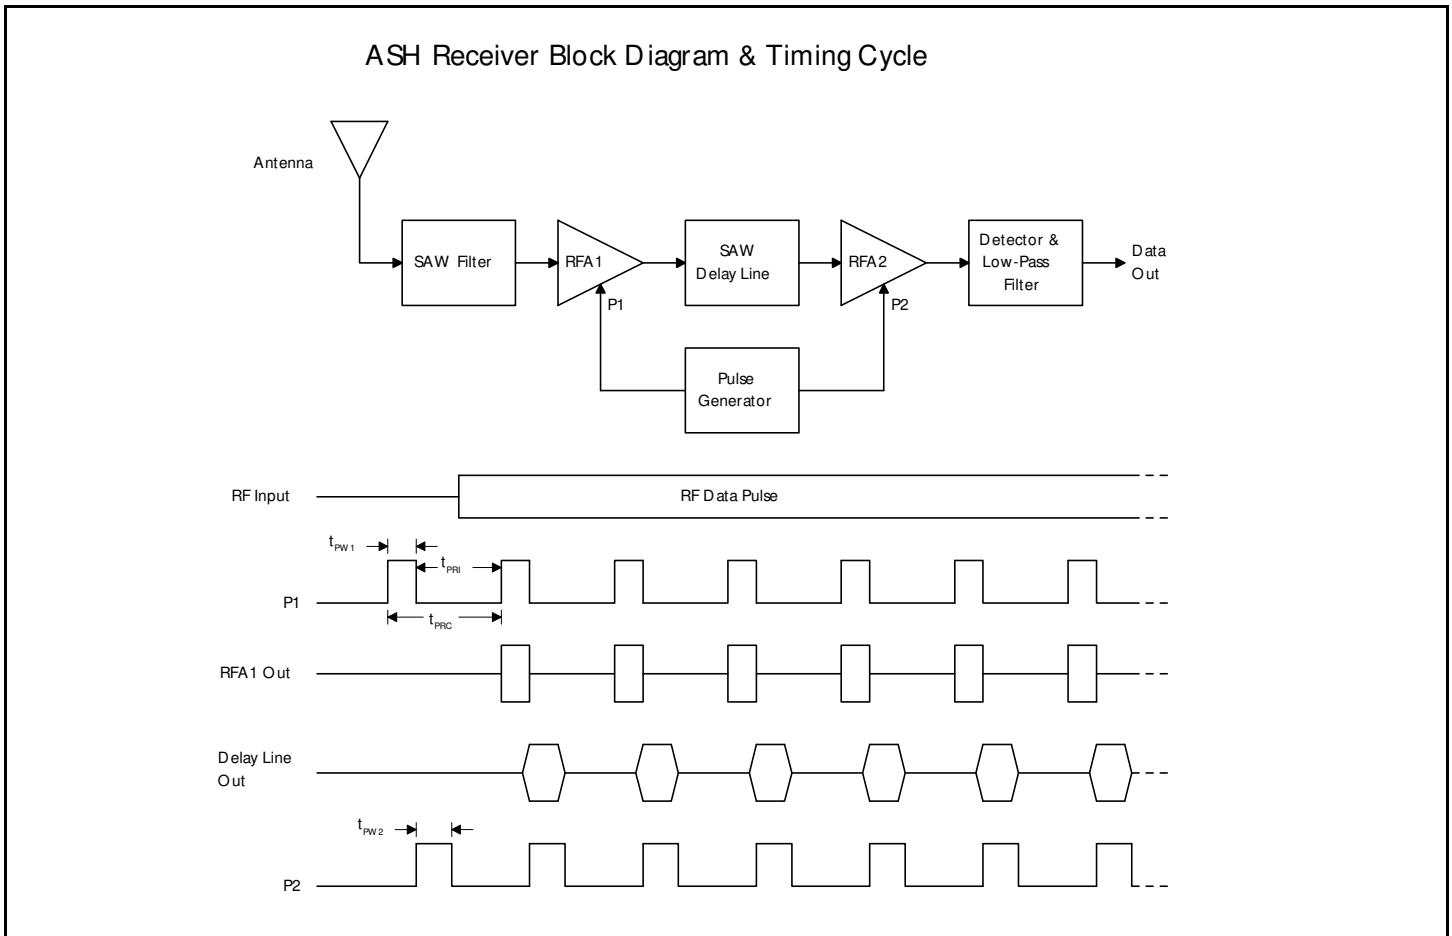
ASH Receiver Block Diagram & Timing Cycle

Antenna

SAW Filter

RFA1

P1

SAW Delay Line

RFA2

P2

Detector & Low-Pass Filter

Data Out

Pulse Generator

RF Input

RF Data Pulse

$t_{PW1}$

$t_{PRI}$

P1

$t_{PRC}$

RFA1 Out

Delay Line Out

$t_{PW2}$

P2